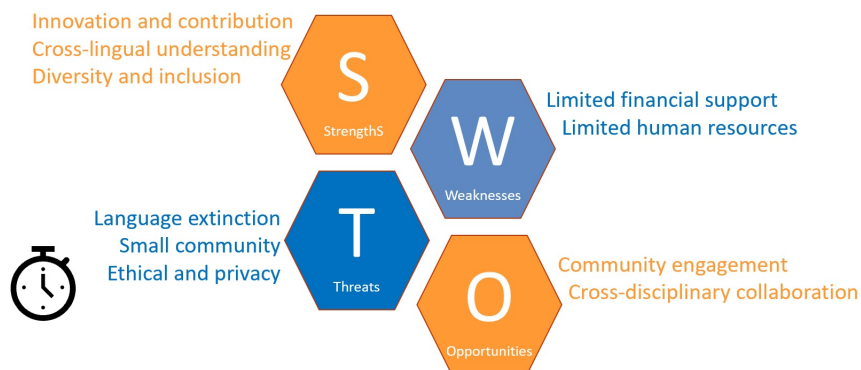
Innovation and contribution
Cross-lingual understanding
Diversity and inclusion

S
StrengthS

Limited financial support
Limited human resources

W
Weaknesses

Language extinction
Small community
Ethical and privacy

T
Threats

Community engagement
Cross-disciplinary collaboration

O
Opportunities